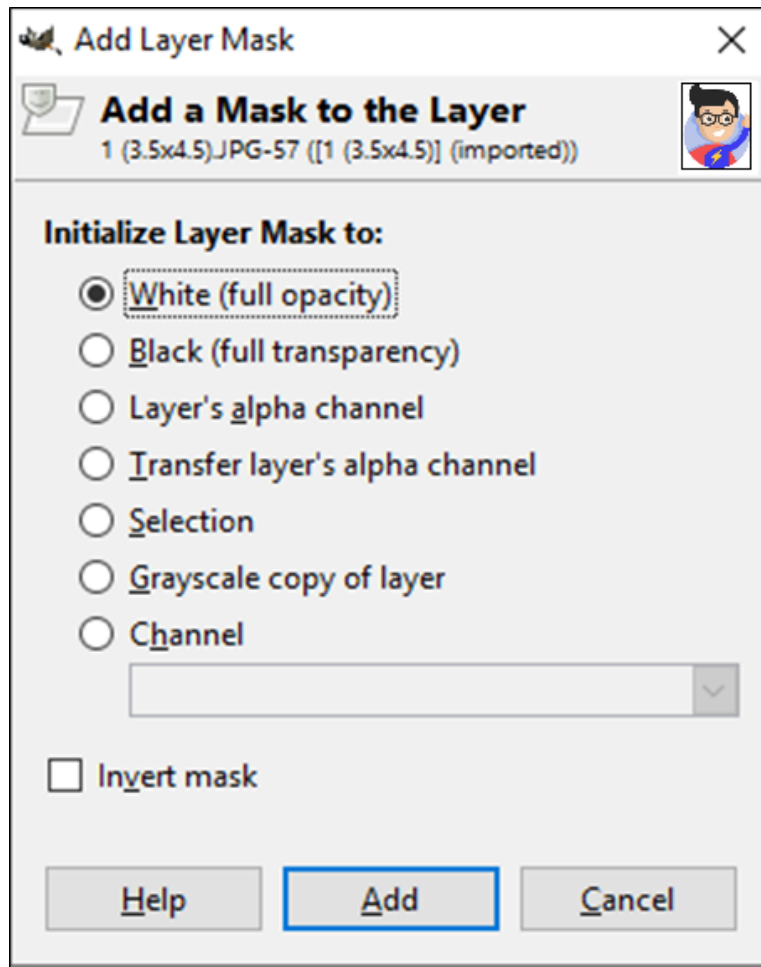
Add Layer Mask

×

Add a Mask to the Layer

1 (3.5x4.5).JPG-57 ([1 (3.5x4.5)] (imported))

Initialize Layer Mask to:

White (full opacity)

Black (full transparency)

Layer's alpha channel

Transfer layer's alpha channel

Selection

Grayscale copy of layer

Channel

Invert mask

Help

Add

Cancel